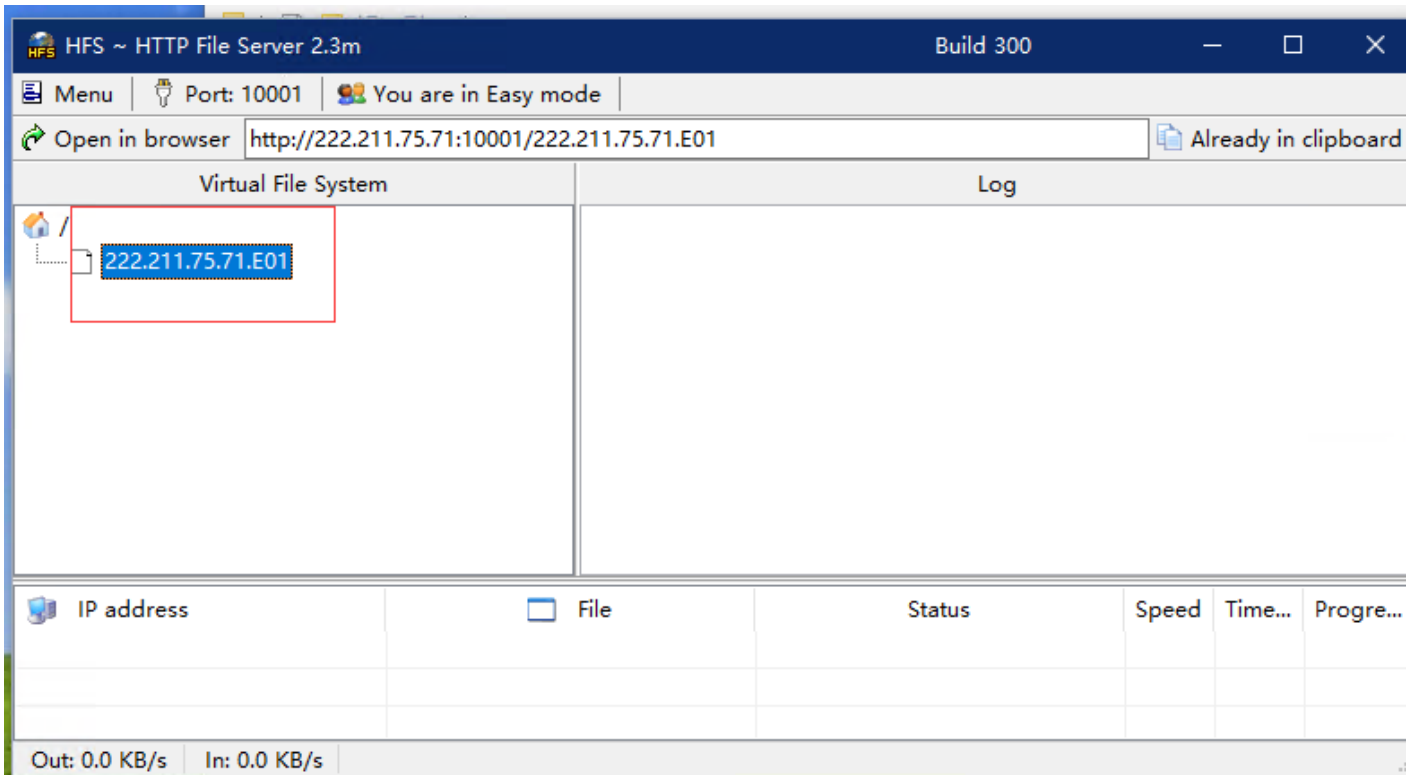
HFS ~ HTTP File Server 2.3m Build 300

Menu | Port: 10001 | You are in Easy mode

Open in browser http://222.211.75.71:10001/222.211.75.71.E01 Already in clipboard

Virtual File System

/
222.211.75.71.E01

Log

| IP address | File | Status | Speed | Time... | Progre... |
|---|---|---|---|---|---|
| | | | | | |
| | | | | | |
| | | | | | |

Out: 0.0 KB/s | In: 0.0 KB/s